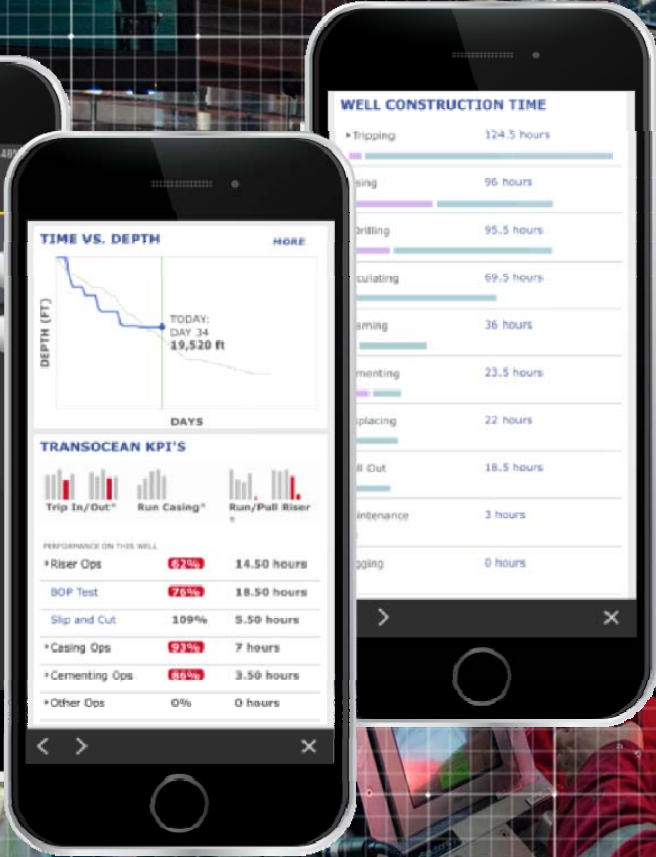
WELL CONSTRUCTION TIME

Tripping 124.5 hours

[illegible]sing 96 hours

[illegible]rilling 95.5 hours

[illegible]culating 69.5 hours

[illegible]aming 36 hours

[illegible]menting 23.5 hours

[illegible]placing 22 hours

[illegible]ll Out 18.5 hours

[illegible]intenance 3 hours

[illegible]gging 0 hours

TIME VS. DEPTH MORE

DEPTH (FT)

TODAY: DAY 34
19,520 ft

DAYS

TRANSOCEAN KPI'S

Trip In/Out* Run Casing* Run/Pull Riser*

PERFORMANCE ON THIS WELL

| | | |
|---|---|---|
| Riser Ops | 62% | 14.50 hours |
| BOP Test | 76% | 18.50 hours |
| Slip and Cut | 109% | 5.50 hours |
| Casing Ops | 93% | 7 hours |
| Cementing Ops | 86% | 3.50 hours |
| Other Ops | 0% | 0 hours |